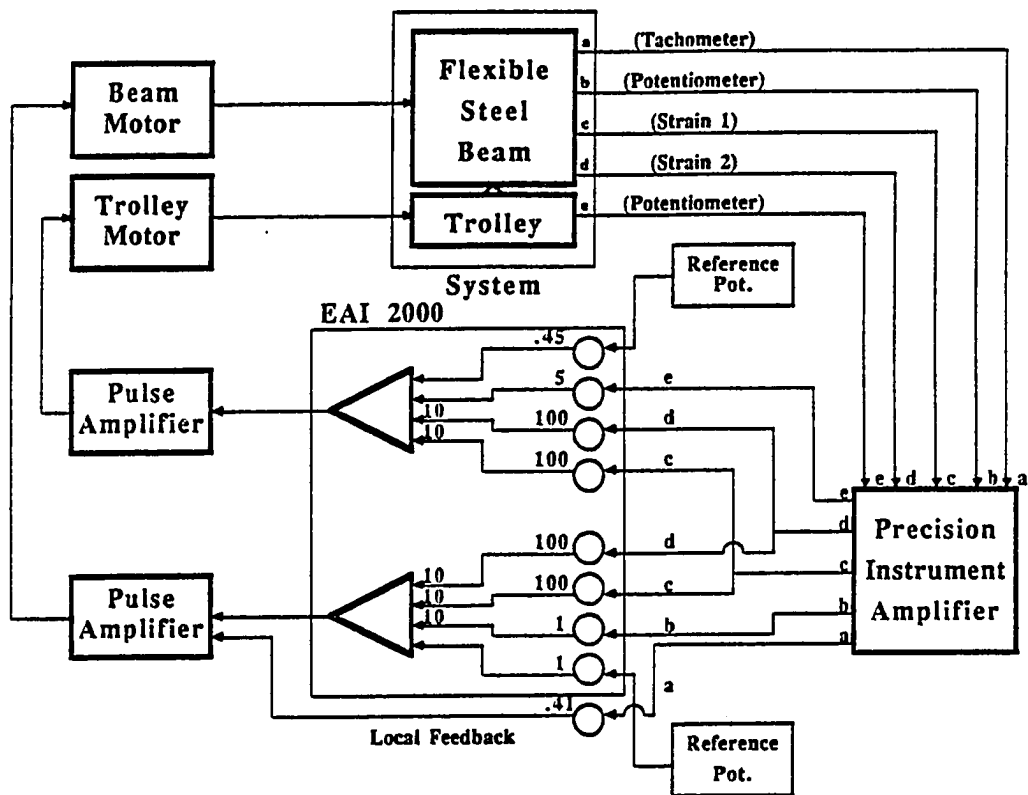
Beam Motor

Flexible Steel Beam

a (Tachometer)
b (Potentiometer)
c (Strain 1)
d (Strain 2)
e (Potentiometer)

Trolley Motor

Trolley

System

Reference Pot.

EAI 2000

.45
5
10
100
10
100

e
d
c

Pulse Amplifier

e d c b a

e
d
c
b
a

Precision Instrument Amplifier

100
100
10
10
10
1
1

d
c
b
a

Pulse Amplifier

.41

Local Feedback

Reference Pot.